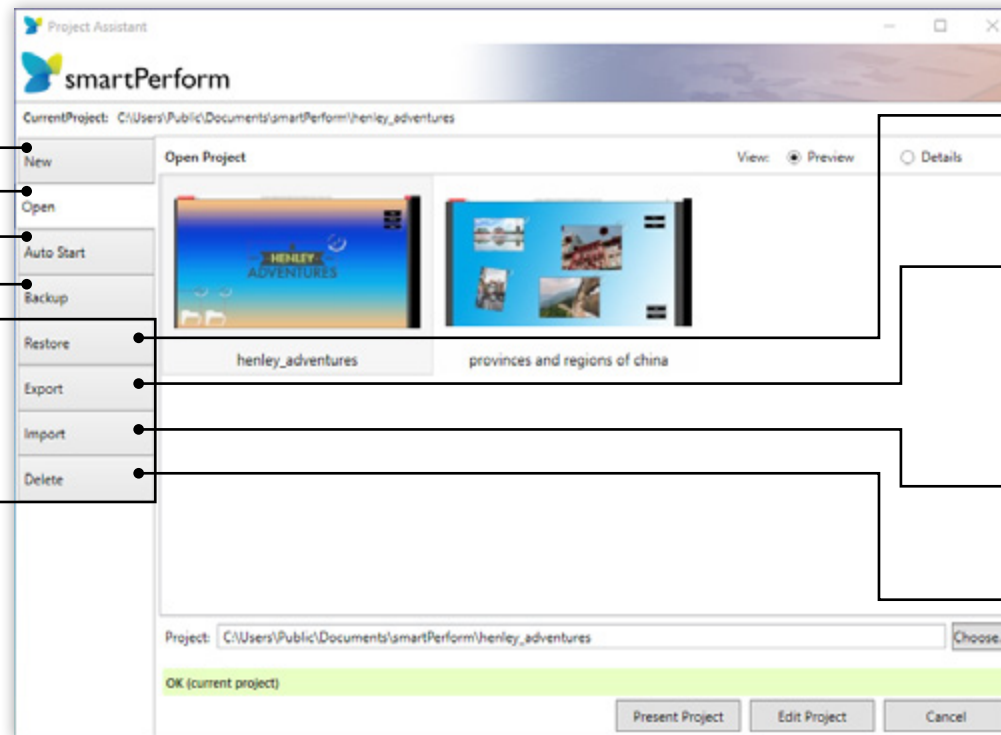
Project Assistant

smartPerform

CurrentProject: C:\Users\Public\Documents\smartPerform\henley_adventures

New
Open
Auto Start
Backup
Restore
Export
Import
Delete

Open Project

View: Preview Details

HENLEY ADVENTURES

henley_adventures

provinces and regions of china

Project: C:\Users\Public\Documents\smartPerform\henley_adventures

Choose.

OK (current project)

Present Project

Edit Project

Cancel